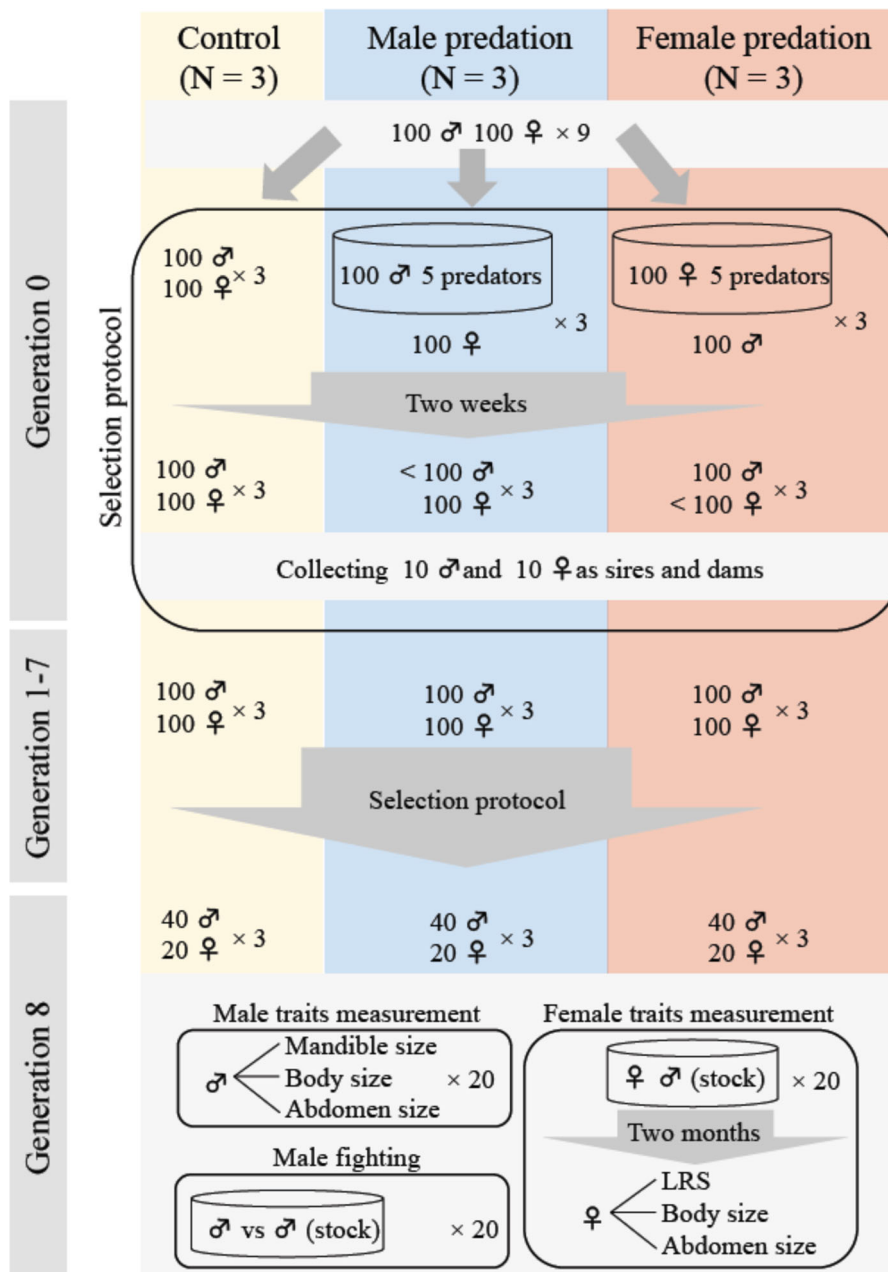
Control (N = 3)

Male predation (N = 3)

Female predation (N = 3)

100 ♂ 100 ♀ × 9

Generation 0

Selection protocol

100 ♂
100 ♀ × 3

100 ♂ 5 predators
100 ♀ × 3

100 ♀ 5 predators
100 ♂ × 3

Two weeks

100 ♂
100 ♀ × 3

< 100 ♂
100 ♀ × 3

100 ♂
< 100 ♀ × 3

Collecting 10 ♂ and 10 ♀ as sires and dams

Generation 1-7

100 ♂
100 ♀ × 3

100 ♂
100 ♀ × 3

100 ♂
100 ♀ × 3

Selection protocol

40 ♂
20 ♀ × 3

40 ♂
20 ♀ × 3

40 ♂
20 ♀ × 3

Generation 8

Male traits measurement

♂ Mandible size
Body size
Abdomen size × 20

Male fighting

♂ vs ♂ (stock) × 20

Female traits measurement

♀ ♂ (stock) × 20

Two months

♀ LRS
Body size
Abdomen size